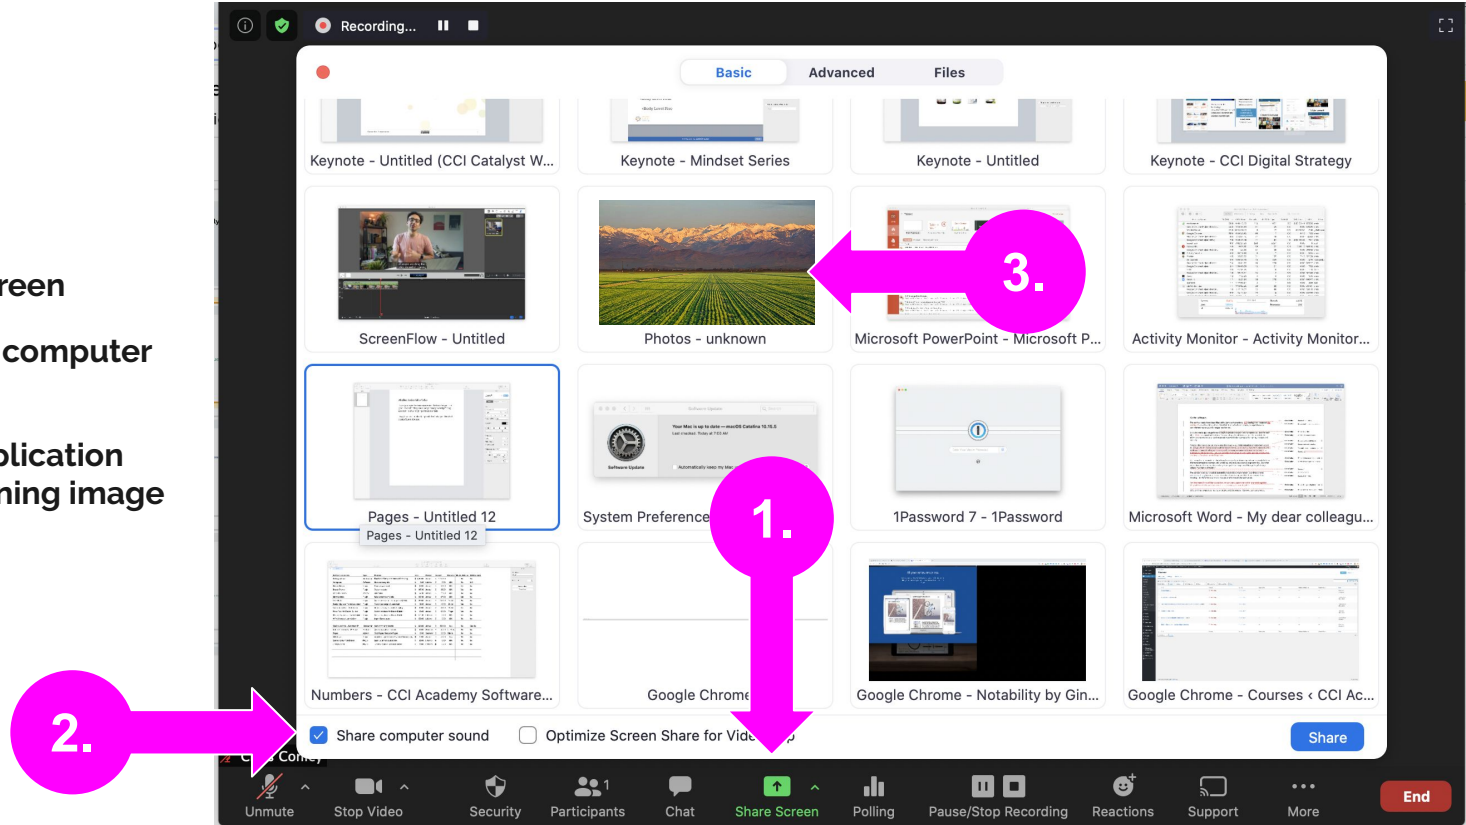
reen

computer

plication
ning image

Recording...

Basic Advanced Files

Keynote - Untitled (CCI Catalyst W...
Keynote - Mindset Series
Keynote - Untitled
Keynote - CCI Digital Strategy

ScreenFlow - Untitled
Photos - unknown
Microsoft PowerPoint - Microsoft P...
Activity Monitor - Activity Monitor...

Pages - Untitled 12
Pages - Untitled 12
System Preference
1Password 7 - 1Password
Microsoft Word - My dear colleagu...

Numbers - CCI Academy Software...
Google Chrome
Google Chrome - Notability by Gin...
Google Chrome - Courses ‹ CCI Ac...

3.

1.

2.

Share computer sound
Optimize Screen Share for Vide
Share

Unmute
Stop Video
Security
Participants
Chat
Share Screen
Polling
Pause/Stop Recording
Reactions
Support
More
End